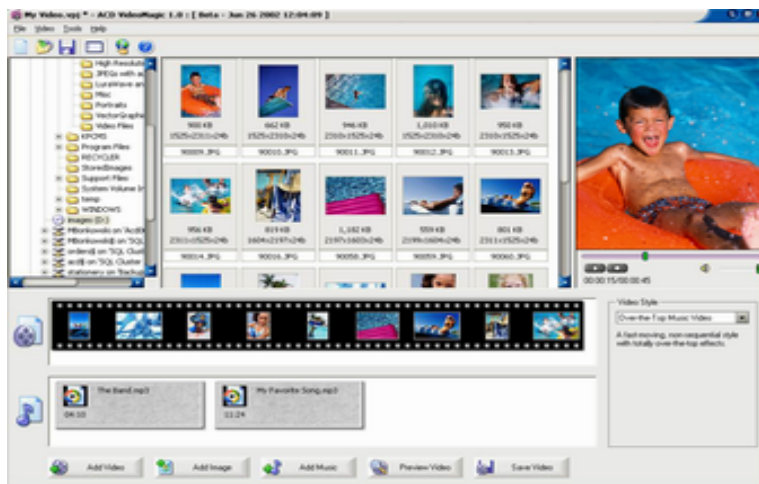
My Video.vpj * - ACD VideoMagic 1.0 : [ Beta - Jun 26 2002 12:04:09 ]

File Video Tools Help

High Resolution
JPEGs with a
LuraWave an
Misc
Portraits
VectorGraphi
Video Files
KPCMS
Program Files
RECYCLER
StoredImages
Support Files
System Volume In
temp
WINDOWS
images (D:)
MBonkowski on 'AcdX
MBonkowski on 'SQL
orderdj on 'SQL Cluster
acdlj on 'SQL Cluster
stationery on 'Backup

| 900 KB 1525×2310×24b | 662 KB 1525×2310×24b | 946 KB 2310×1525×24b | 1,010 KB 1525×2310×24b | 950 KB 2310×1525×24b |
|---|---|---|---|---|
| 90009.JPG | 90010.JPG | 90011.JPG | 90012.JPG | 90013.JPG |
| 956 KB 2311×1525×24b | 819 KB 1604×2197×24b | 1,182 KB 2197×1603×24b | 559 KB 2199×1604×24b | 801 KB 2311×1525×24b |
| 90014.JPG | 90016.JPG | 90058.JPG | 90059.JPG | 90060.JPG |

00:00:15/00:00:45

Video Style
Over-the-Top Music Video
A fast moving, non-sequential style with totally over-the-top effects.

The Band.mp3
04:10

My Favorite Song.mp3
11:24

Add Video
Add Image
Add Music
Preview Video
Save Video